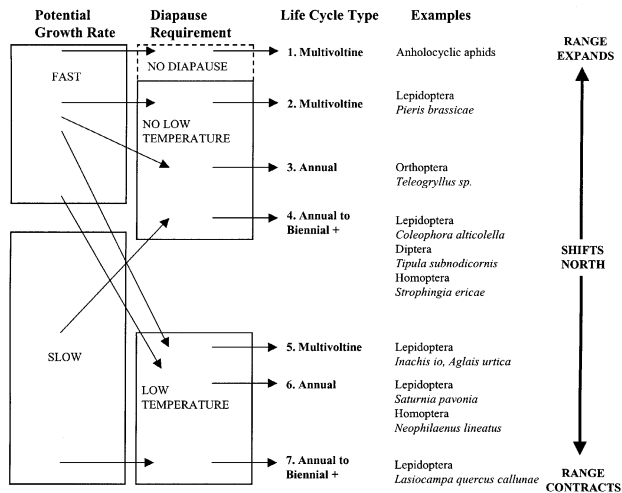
Potential Growth Rate

Diapause Requirement

Life Cycle Type

Examples

FAST

NO DIAPAUSE

NO LOW TEMPERATURE

SLOW

LOW TEMPERATURE

1. Multivoltine

Anholocyclic aphids

2. Multivoltine

Lepidoptera
*Pieris brassicae*

3. Annual

Orthoptera
*Teleogryllus sp.*

4. Annual to Biennial +

Lepidoptera
*Coleophora alticolella*
Diptera
*Tipula subnodicornis*
Homoptera
*Strophingia ericae*

5. Multivoltine

Lepidoptera
*Inachis io, Aglais urtica*

6. Annual

Lepidoptera
*Saturnia pavonia*
Homoptera
*Neophilaenus lineatus*

7. Annual to Biennial +

Lepidoptera
*Lasiocampa quercus callunae*

RANGE EXPANDS

SHIFTS NORTH

RANGE CONTRACTS